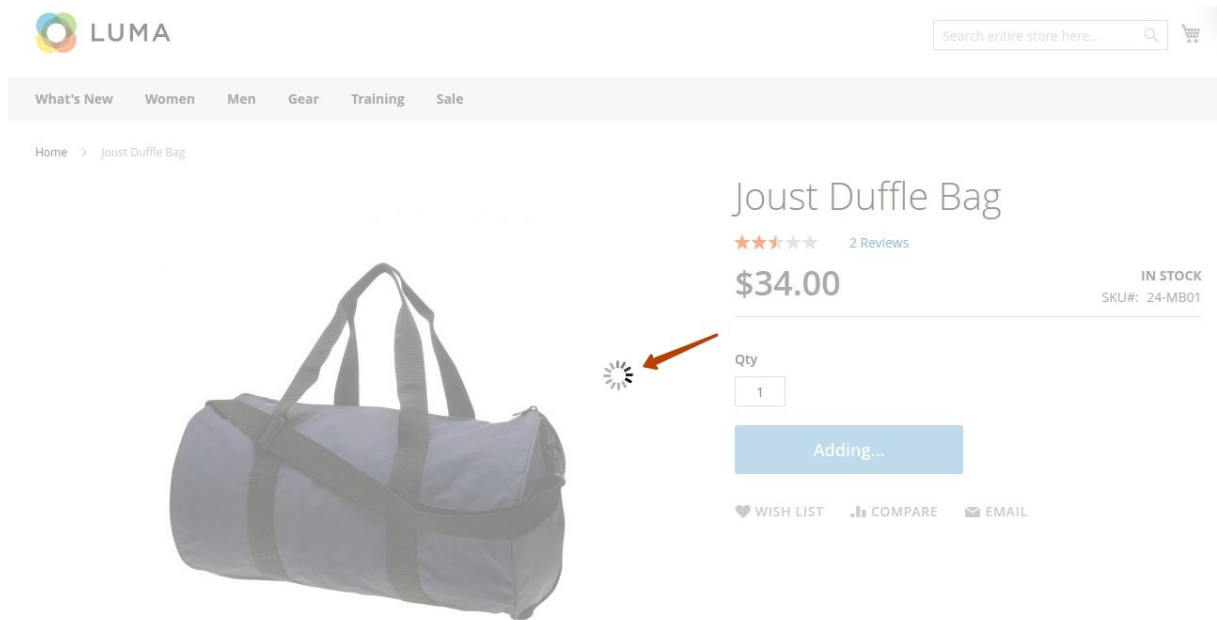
LUMA

Search entire store here...

What's New Women Men Gear Training Sale

Home > Joust Duffle Bag

Joust Duffle Bag

2 Reviews

$34.00

IN STOCK

SKU#: 24-MB01

Qty

1

Adding...

WISH LIST COMPARE EMAIL